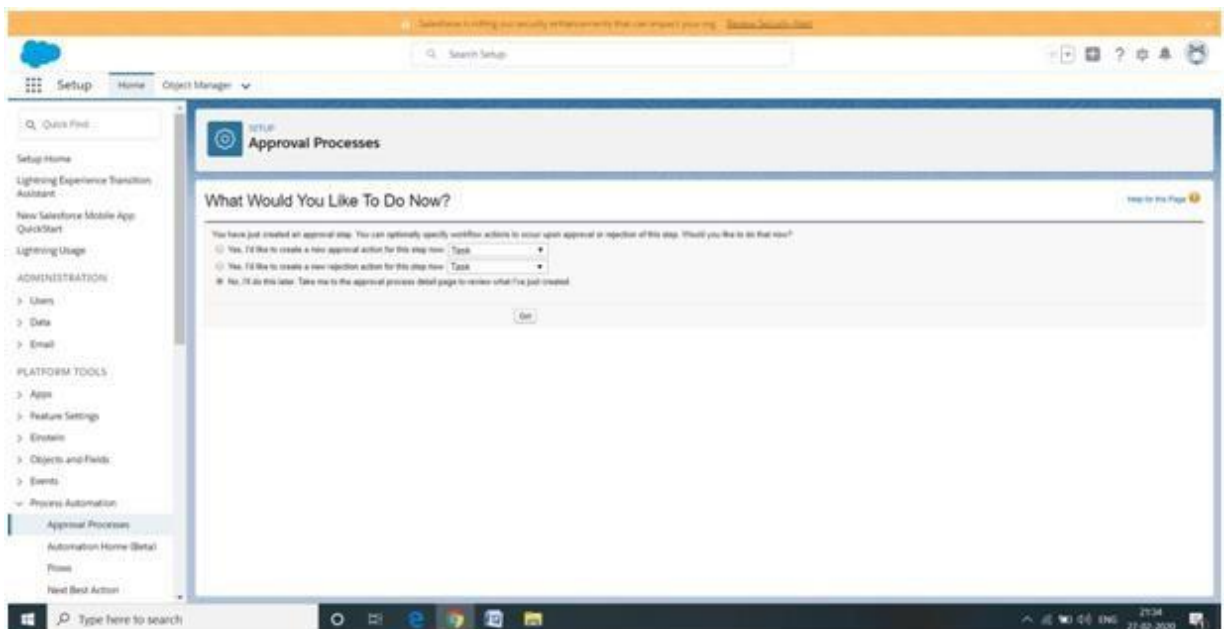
Salesforce is rolling out security enhancements that can impact your org. Review Security Alert

Search Setup

Setup Home Object Manager

Quick Find

Setup Home

Lightning Experience Transition Assistant

New Salesforce Mobile App QuickStart

Lightning Usage

ADMINISTRATION

Users

Data

Email

PLATFORM TOOLS

Apps

Feature Settings

Einstein

Objects and Fields

Events

Process Automation

Approval Processes

Automation Home (Beta)

Flows

Next Best Action

SETUP
Approval Processes

What Would You Like To Do Now?

Help for this Page

You have just created an approval step. You can optionally specify workflow actions to occur upon approval or rejection of this step. Would you like to do that now?

Yes, I'd like to create a new approval action for this step now. Task

Yes, I'd like to create a new rejection action for this step now. Task

No, I'll do this later. Take me to the approval process detail page to review what I've just created.

Go!

Type here to search

ENG 21:34 27-02-2020